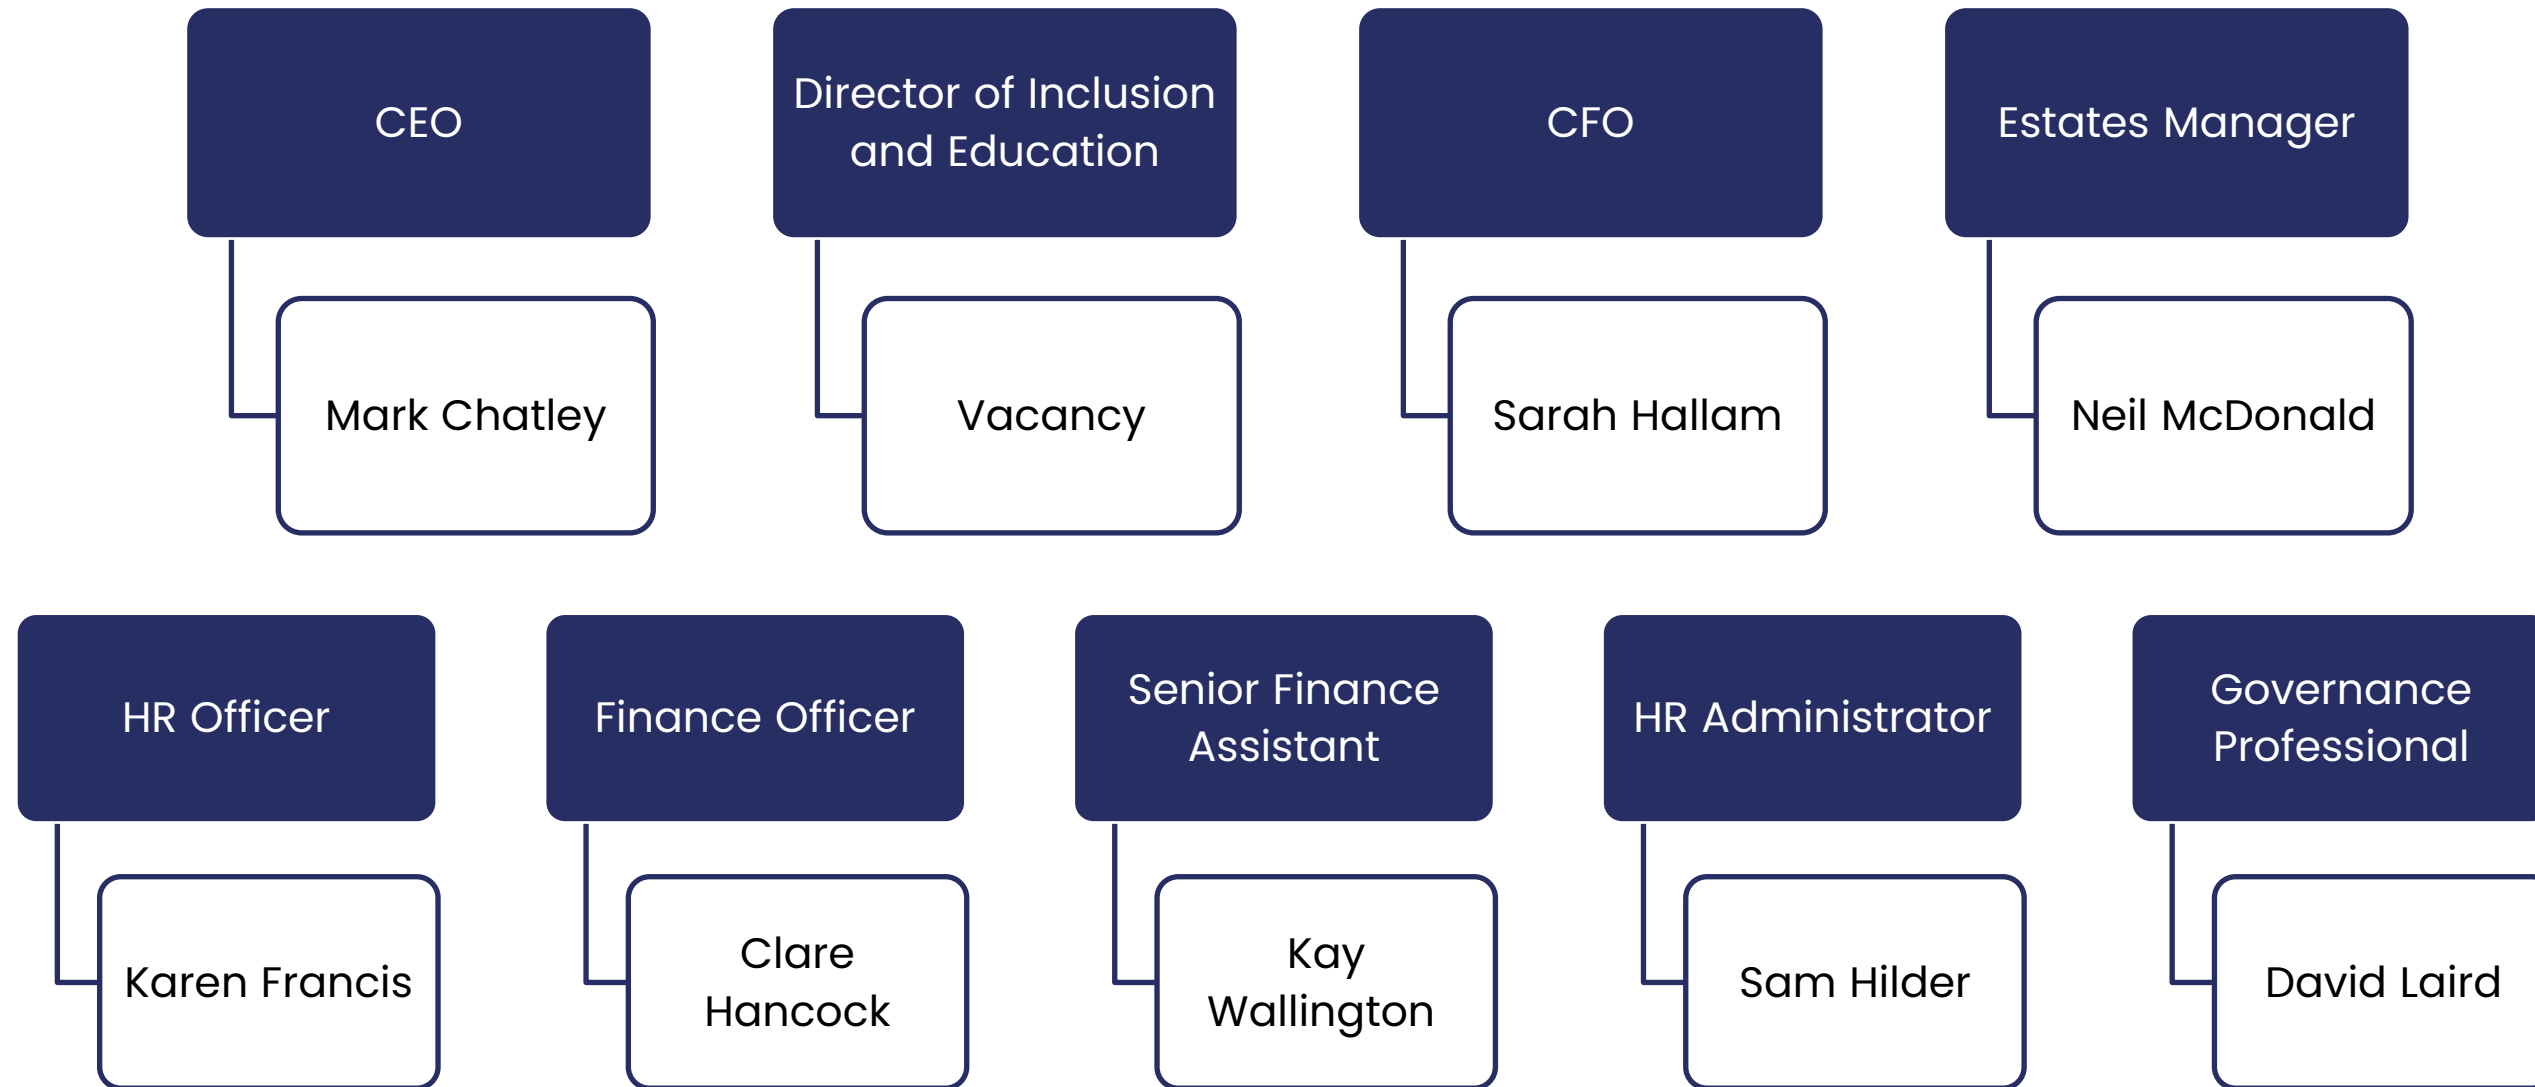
CEO

Mark Chatley

Director of Inclusion and Education

Vacancy

CFO

Sarah Hallam

Estates Manager

Neil McDonald

HR Officer

Karen Francis

Finance Officer

Clare Hancock

Senior Finance Assistant

Kay Wallington

HR Administrator

Sam Hilder

Governance Professional

David Laird